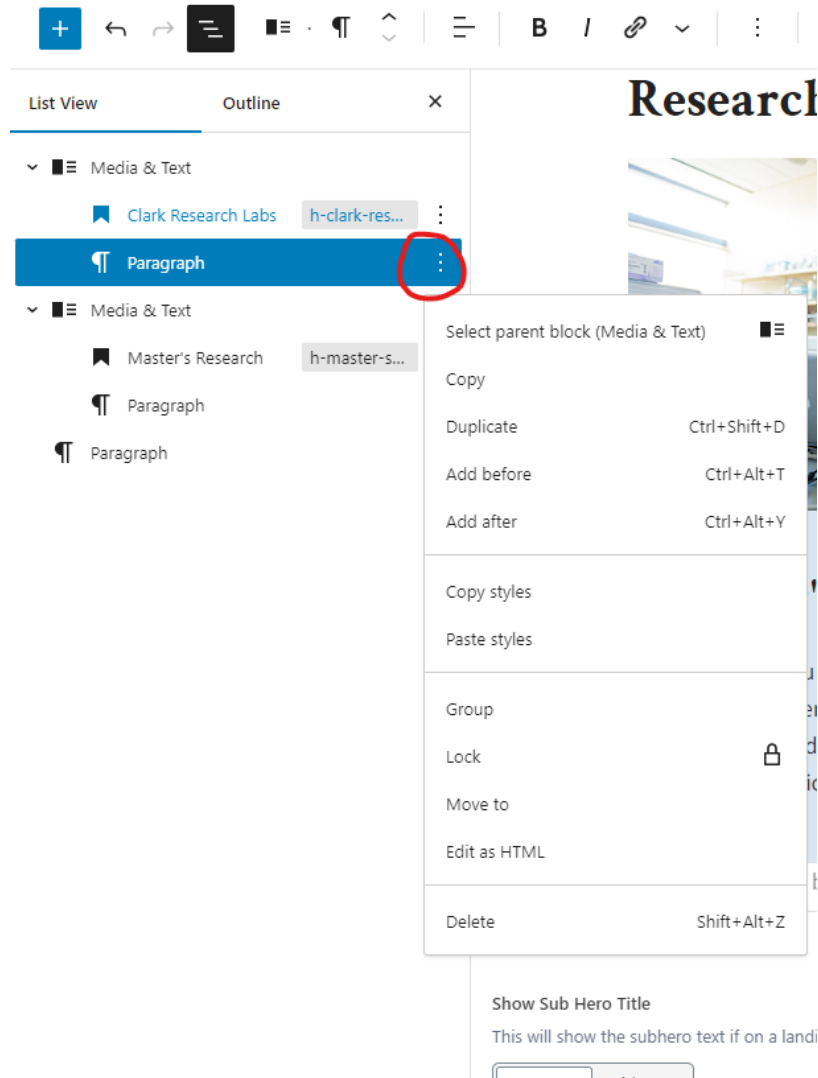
List View

Outline

Media & Text

Clark Research Labs h-clark-res...

Paragraph

Media & Text

Master's Research h-master-s...

Paragraph

Paragraph

Research

Select parent block (Media & Text)

Copy

Duplicate Ctrl+Shift+D

Add before Ctrl+Alt+T

Add after Ctrl+Alt+Y

Copy styles

Paste styles

Group

Lock

Move to

Edit as HTML

Delete Shift+Alt+Z

Show Sub Hero Title

This will show the subhero text if on a landi